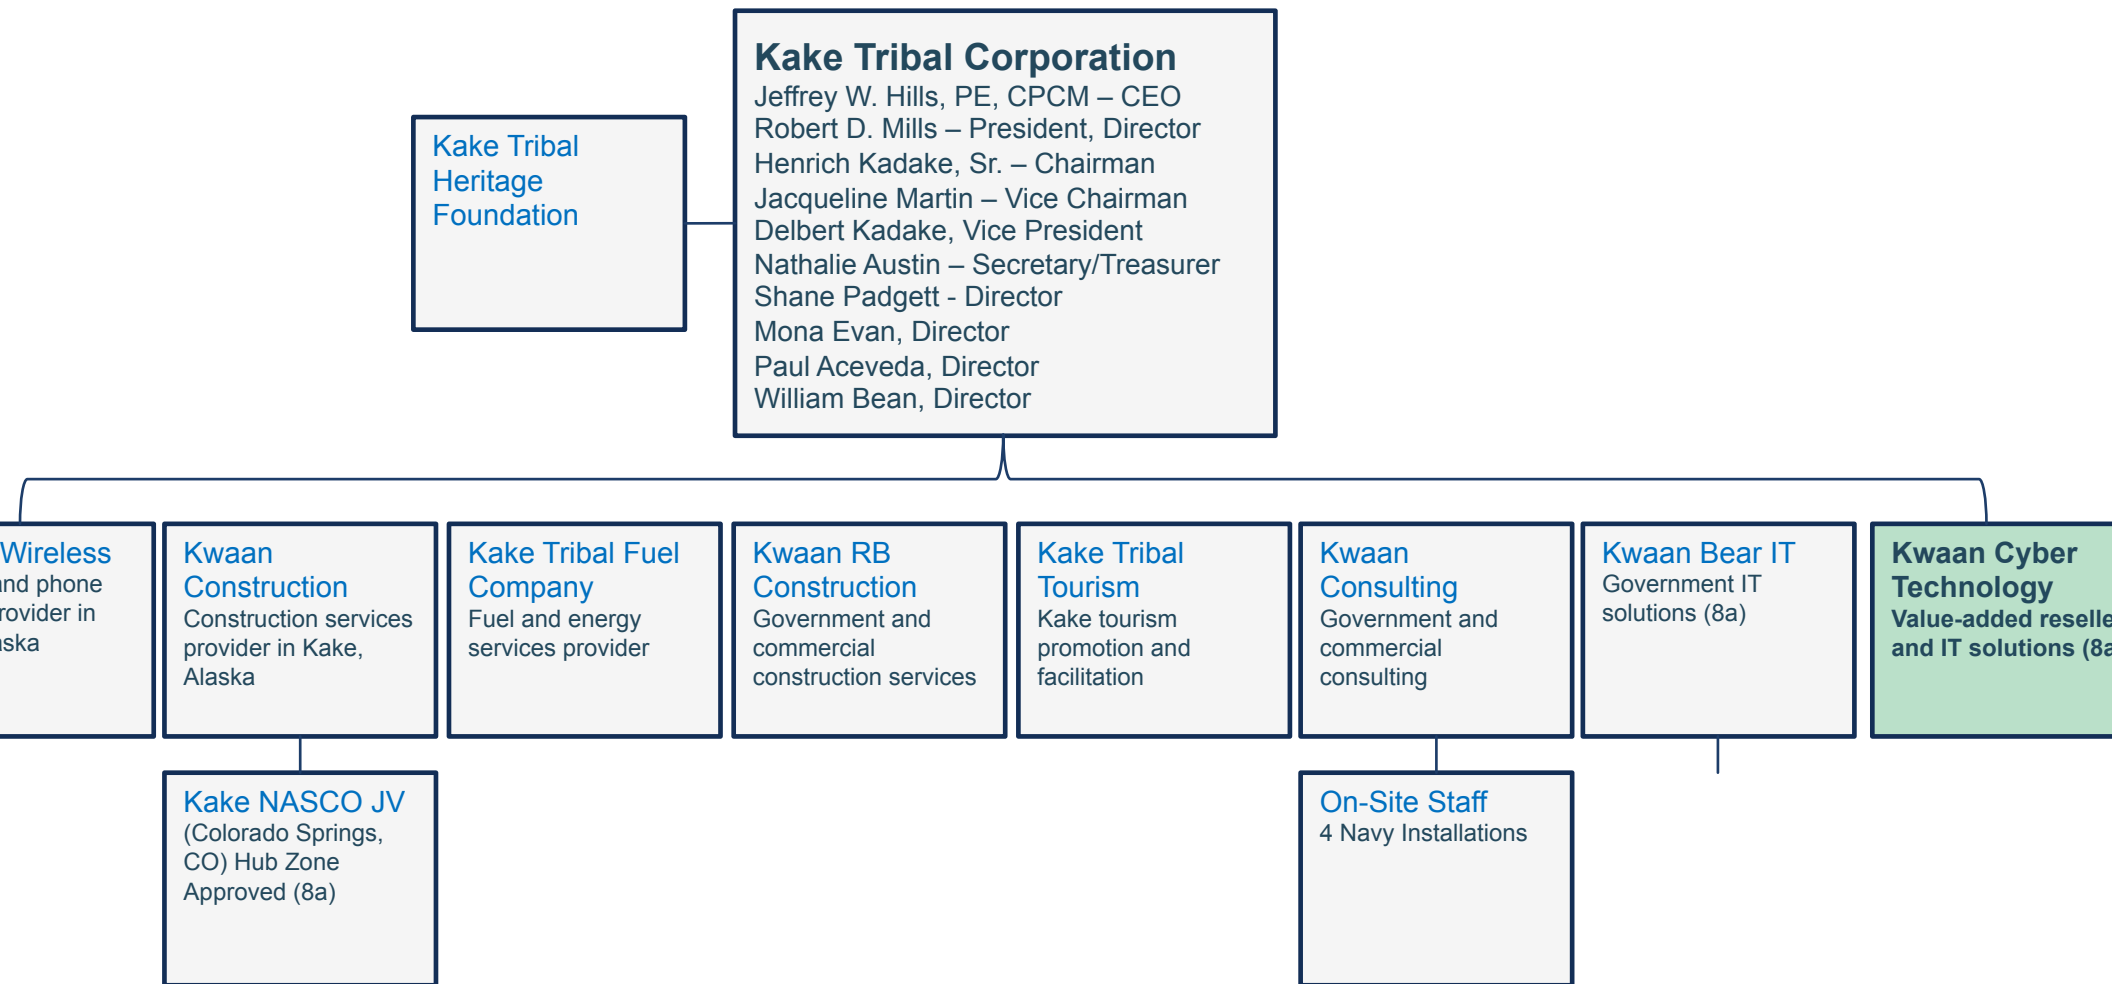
Kake Tribal Heritage Foundation

Kake Tribal Corporation
Jeffrey W. Hills, PE, CPCM – CEO
Robert D. Mills – President, Director
Henrich Kadake, Sr. – Chairman
Jacqueline Martin – Vice Chairman
Delbert Kadake, Vice President
Nathalie Austin – Secretary/Treasurer
Shane Padgett - Director
Mona Evan, Director
Paul Aceveda, Director
William Bean, Director

Wireless
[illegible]nd phone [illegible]rovider in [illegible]ska

Kwaan Construction
Construction services provider in Kake, Alaska

Kake Tribal Fuel Company
Fuel and energy services provider

Kwaan RB Construction
Government and commercial construction services

Kake Tribal Tourism
Kake tourism promotion and facilitation

Kwaan Consulting
Government and commercial consulting

Kwaan Bear IT
Government IT solutions (8a)

Kwaan Cyber Technology
Value-added reselle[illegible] and IT solutions (8a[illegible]

Kake NASCO JV
(Colorado Springs, CO) Hub Zone Approved (8a)

On-Site Staff
4 Navy Installations